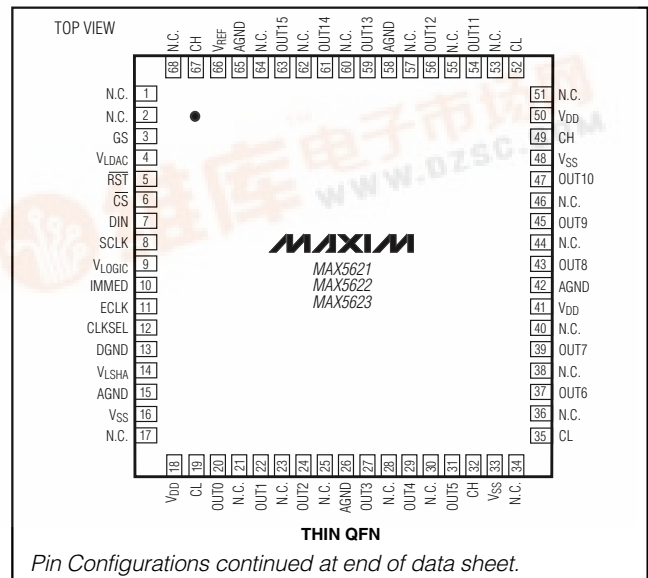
TOP VIEW

N.C. 68
CH 67
$V_{REF}$ 66
AGND 65
N.C. 64
OUT15 63
N.C. 62
OUT14 61
N.C. 60
OUT13 59
AGND 58
N.C. 57
OUT12 56
N.C. 55
OUT11 54
N.C. 53
CL 52

N.C. 1
N.C. 2
GS 3
$V_{LDAC}$ 4
$\overline{RST}$ 5
$\overline{CS}$ 6
DIN 7
SCLK 8
$V_{LOGIC}$ 9
IMMED 10
ECLK 11
CLKSEL 12
DGND 13
$V_{LSHA}$ 14
AGND 15
$V_{SS}$ 16
N.C. 17

51 N.C.
50 $V_{DD}$
49 CH
48 $V_{SS}$
47 OUT10
46 N.C.
45 OUT9
44 N.C.
43 OUT8
42 AGND
41 $V_{DD}$
40 N.C.
39 OUT7
38 N.C.
37 OUT6
36 N.C.
35 CL

MAXIM
MAX5621
MAX5622
MAX5623

WWW.DZSC.COM

18 $V_{DD}$
19 CL
20 OUT0
21 N.C.
22 OUT1
23 N.C.
24 OUT2
25 N.C.
26 AGND
27 OUT3
28 N.C.
29 OUT4
30 N.C.
31 OUT5
32 CH
33 $V_{SS}$
34 N.C.

THIN QFN

Pin Configurations continued at end of data sheet.